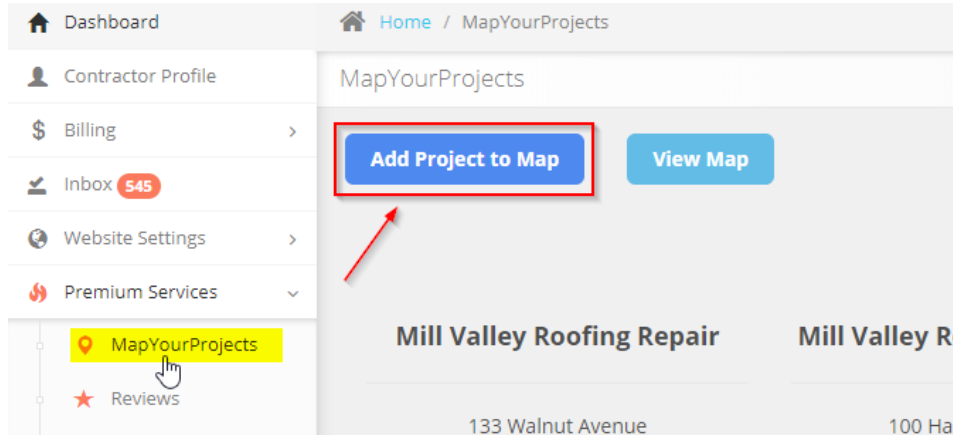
Dashboard
Contractor Profile
Billing
Inbox 545
Website Settings
Premium Services
MapYourProjects
Reviews

Home / MapYourProjects

MapYourProjects

Add Project to Map
View Map

Mill Valley Roofing Repair
133 Walnut Avenue

Mill Valley R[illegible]
100 Ha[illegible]